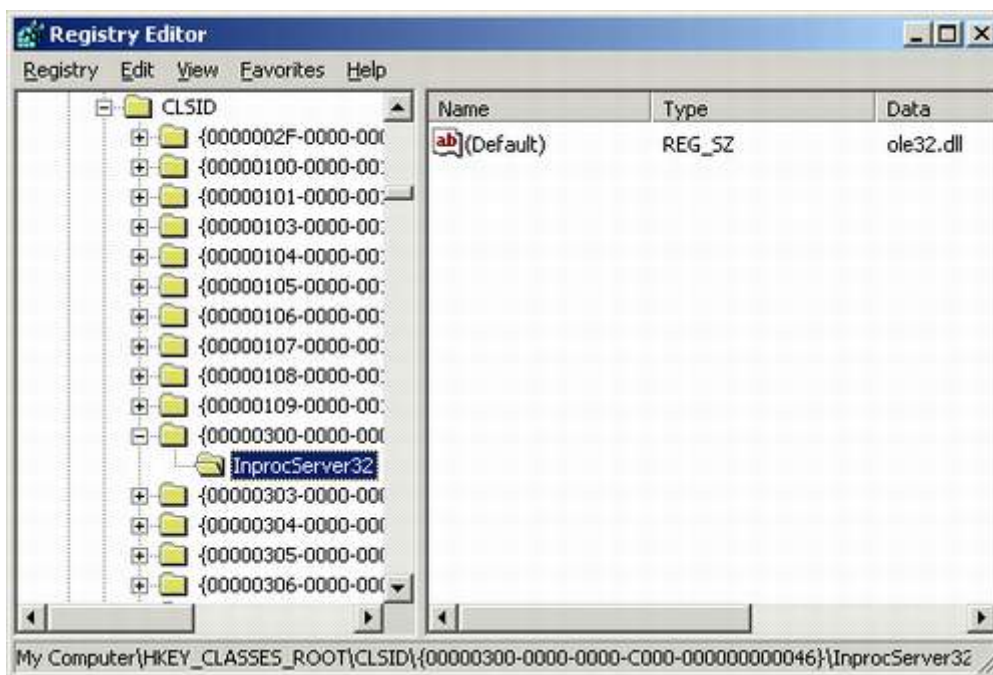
Registry Editor

Registry Edit View Favorites Help

CLSID
{0000002F-0000-00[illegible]
{00000100-0000-00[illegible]
{00000101-0000-00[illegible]
{00000103-0000-00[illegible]
{00000104-0000-00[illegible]
{00000105-0000-00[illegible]
{00000106-0000-00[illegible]
{00000107-0000-00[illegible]
{00000108-0000-00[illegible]
{00000109-0000-00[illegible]
{00000300-0000-00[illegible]
InprocServer32
{00000303-0000-00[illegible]
{00000304-0000-00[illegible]
{00000305-0000-00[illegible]
{00000306-0000-00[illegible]

| Name | Type | Data |
|---|---|---|
| ab (Default) | REG_SZ | ole32.dll |

My Computer\HKEY_CLASSES_ROOT\CLSID\{00000300-0000-0000-C000-000000000046}\InprocServer32